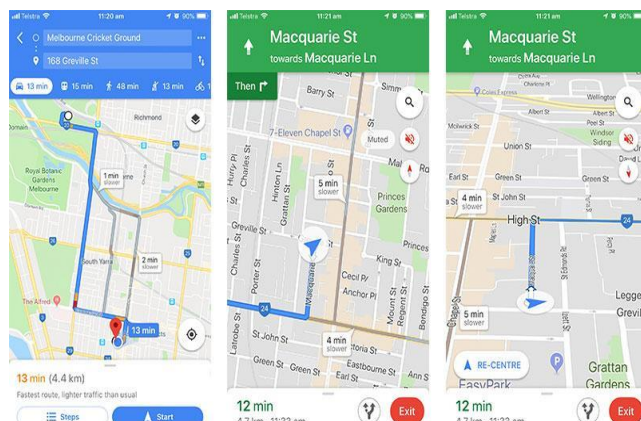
Telstra 11:20 am 90%

Melbourne Cricket Ground

168 Greville St

13 min 15 min 48 min 13 min

Royal Botanic Gardens Melbourne

1 min slower

2 min slower

South Yarra

The Alfred

13 min

13 min (4.4 km)

Fastest route, lighter traffic than usual

Steps

Start

Telstra 11:21 am 90%

Macquarie St

towards Macquarie Ln

Then

Barry St

7-Eleven Chapel St

Muted

5 min slower

Princes Gardens

Hurry Pl

Charles St

Hinton Ln

Grattan St

Greville St

Porter St

Macquarie

Cecil Pl

Anchor Pl

King St

Regent St

Bendigo St

Latrobe St

Green St

4 min slower

24

12 min

Exit

Telstra 11:21 am 90%

Macquarie St

towards Macquarie Ln

Wellington

Molwick St

Albert St

Union St

Windsor Siding

Green St

4 min slower

St John St

High St

24

5 min slower

Chapel St

RE-CENTRE

EasyPark

Legge

Grevil

Grattan Gardens

12 min

Exit